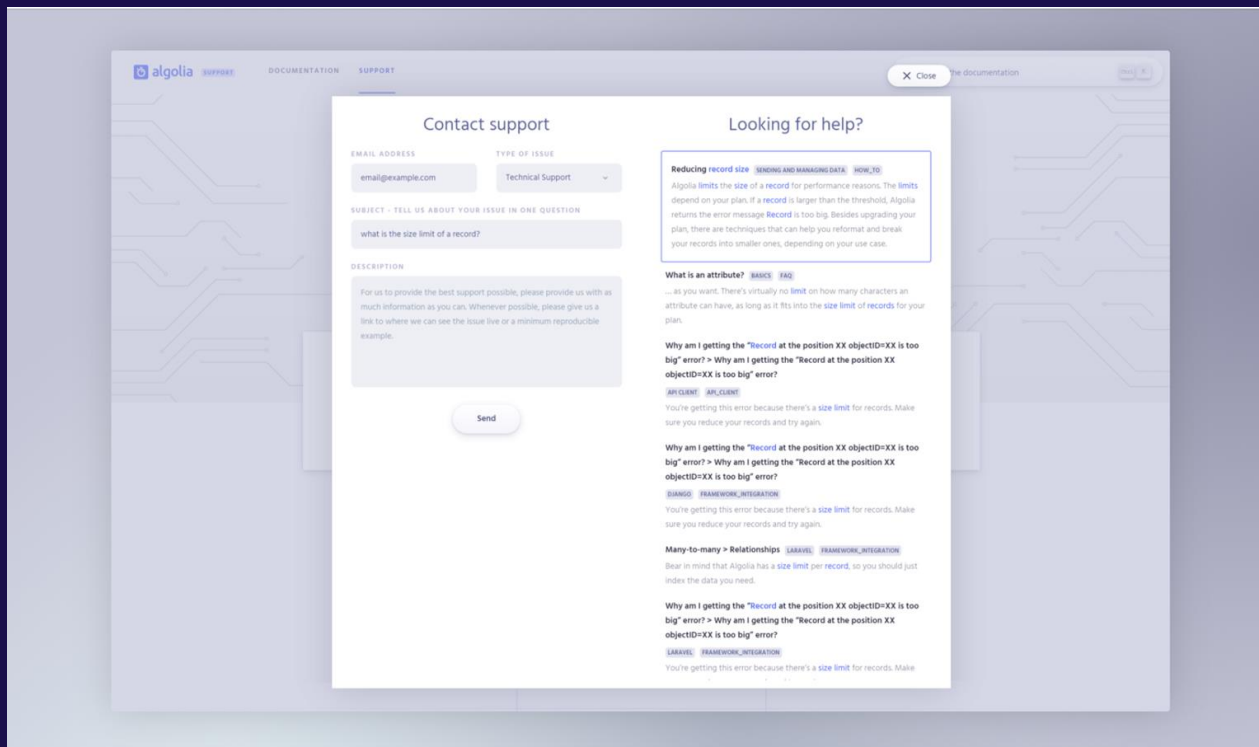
algolia SUPPORT DOCUMENTATION SUPPORT

Close

the documentation

Contact support

EMAIL ADDRESS

email@example.com

TYPE OF ISSUE

Technical Support

SUBJECT - TELL US ABOUT YOUR ISSUE IN ONE QUESTION

what is the size limit of a record?

DESCRIPTION

For us to provide the best support possible, please provide us with as much information as you can. Whenever possible, please give us a link to where we can see the issue live or a minimum reproducible example.

Send

Looking for help?

Reducing record size SENDING AND MANAGING DATA HOW_TO

Algolia limits the size of a record for performance reasons. The limits depend on your plan. If a record is larger than the threshold, Algolia returns the error message Record is too big. Besides upgrading your plan, there are techniques that can help you reformat and break your records into smaller ones, depending on your use case.

What is an attribute? BASICS FAQ

... as you want. There's virtually no limit on how many characters an attribute can have, as long as it fits into the size limit of records for your plan.

Why am I getting the "Record at the position XX objectID=XX is too big" error? > Why am I getting the "Record at the position XX objectID=XX is too big" error?

API CLIENT API_CLIENT

You're getting this error because there's a size limit for records. Make sure you reduce your records and try again.

Why am I getting the "Record at the position XX objectID=XX is too big" error? > Why am I getting the "Record at the position XX objectID=XX is too big" error?

DJANGO FRAMEWORK_INTEGRATION

You're getting this error because there's a size limit for records. Make sure you reduce your records and try again.

Many-to-many > Relationships LARAVEL FRAMEWORK_INTEGRATION

Bear in mind that Algolia has a size limit per record, so you should just index the data you need.

Why am I getting the "Record at the position XX objectID=XX is too big" error? > Why am I getting the "Record at the position XX objectID=XX is too big" error?

LARAVEL FRAMEWORK_INTEGRATION

You're getting this error because there's a size limit for records. Make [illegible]